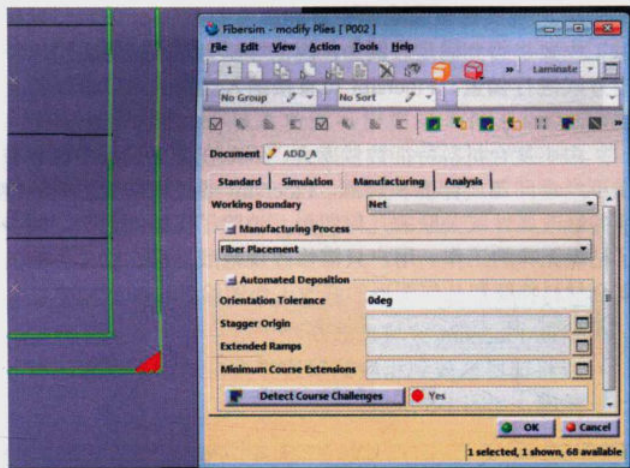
Fibersim - modify Plies [ P002 ]
File Edit View Action Tools Help
1
Laminate
No Group
No Sort
Document ADD_A
Standard Simulation Manufacturing Analysis
Working Boundary Net
Manufacturing Process
Fiber Placement
Automated Deposition
Orientation Tolerance 0deg
Stagger Origin
Extended Ramps
Minimum Course Extensions
Detect Course Challenges Yes
OK Cancel
1 selected, 1 shown, 68 available